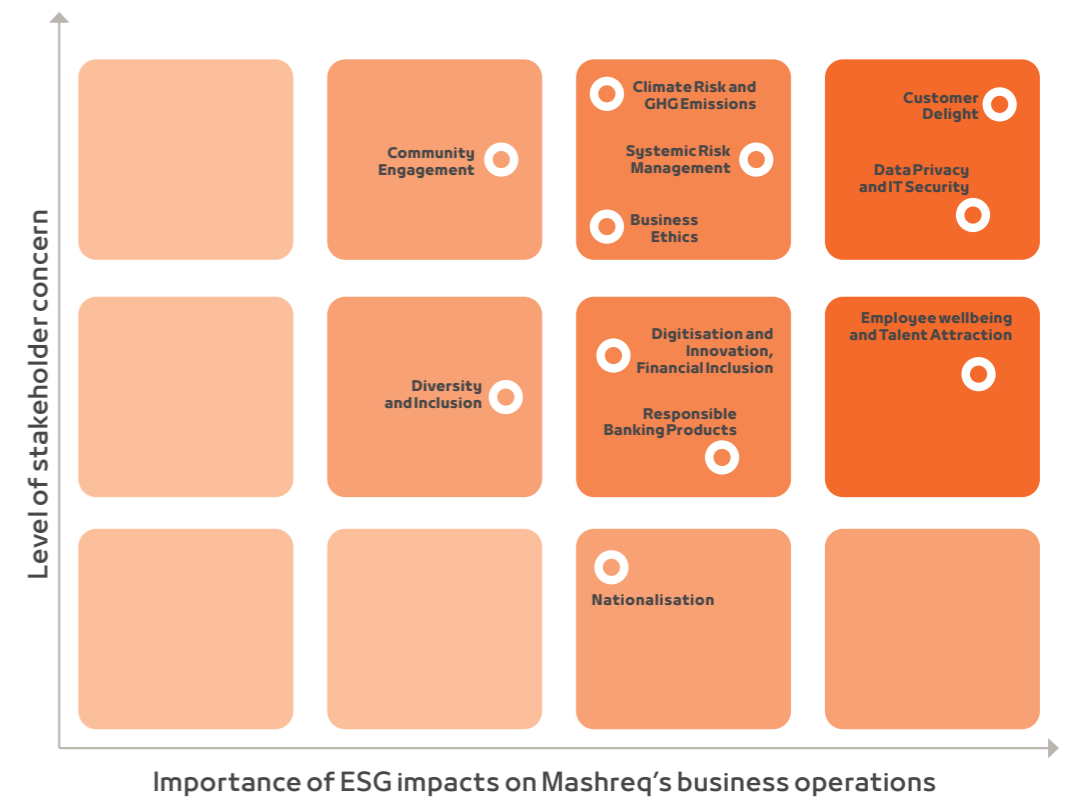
Level of stakeholder concern

Community Engagement

Climate Risk and GHG Emissions

Systemic Risk Management

Business Ethics

Customer Delight

Data Privacy and IT Security

Diversity and Inclusion

Digitisation and Innovation, Financial Inclusion

Responsible Banking Products

Employee wellbeing and Talent Attraction

Nationalisation

Importance of ESG impacts on Mashreq's business operations